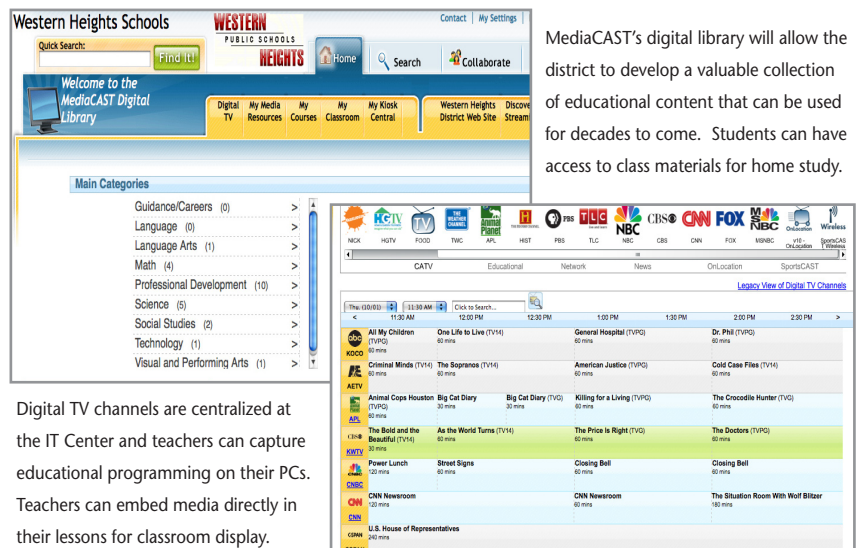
Western Heights Schools

Quick Search:

Find It!

WESTERN PUBLIC SCHOOLS HEIGHTS

Contact | My Settings

Home

Search

Collaborate

Welcome to the MediaCAST Digital Library

Digital TV | My Media Resources | My Courses | My Classroom | My Kiosk Central | Western Heights District Web Site | Discove Stream

Main Categories

| | |
|---|---|
| Guidance/Careers (0) | > |
| Language (0) | > |
| Language Arts (1) | > |
| Math (4) | > |
| Professional Development (10) | > |
| Science (5) | > |
| Social Studies (2) | > |
| Technology (1) | > |
| Visual and Performing Arts (1) | > |

MediaCAST's digital library will allow the district to develop a valuable collection of educational content that can be used for decades to come. Students can have access to class materials for home study.

NICK HGTV FOOD TWC APL HIST PBS TLC NBC CBS CNN FOX MSNBC v10-OnLocation SportsCAST Wireless

CATV Educational Network News OnLocation SportsCAST

Legacy View of Digital TV Channels

Thu. (10/01) 11:30 AM Click to Search...

< 11:30 AM 12:00 PM 12:30 PM 1:00 PM 1:30 PM 2:00 PM 2:30 PM >

KOCO: All My Children (TVPG) 60 mins | One Life to Live (TV14) 60 mins | General Hospital (TVPG) 60 mins | Dr. Phil (TVPG) 60 mins

AETV: Criminal Minds (TV14) 60 mins | The Sopranos (TV14) 60 mins | American Justice (TVPG) 60 mins | Cold Case Files (TV14) 60 mins

APL: Animal Cops Houston (TVPG) 60 mins | Big Cat Diary 30 mins | Big Cat Diary (TVG) 30 mins | Killing for a Living (TVPG) 60 mins | The Crocodile Hunter (TVG) 60 mins

KWTV: The Bold and the Beautiful (TV14) 30 mins | As the World Turns (TV14) 60 mins | The Price is Right (TVG) 60 mins | The Doctors (TVPG) 60 mins

CNBC: Power Lunch 120 mins | Street Signs 60 mins | Closing Bell 60 mins | Closing Bell 60 mins

CNN: CNN Newsroom 120 mins | CNN Newsroom 60 mins | The Situation Room With Wolf Blitzer 180 mins

CSPAN: U.S. House of Representatives 240 mins

Digital TV channels are centralized at the IT Center and teachers can capture educational programming on their PCs. Teachers can embed media directly in their lessons for classroom display.